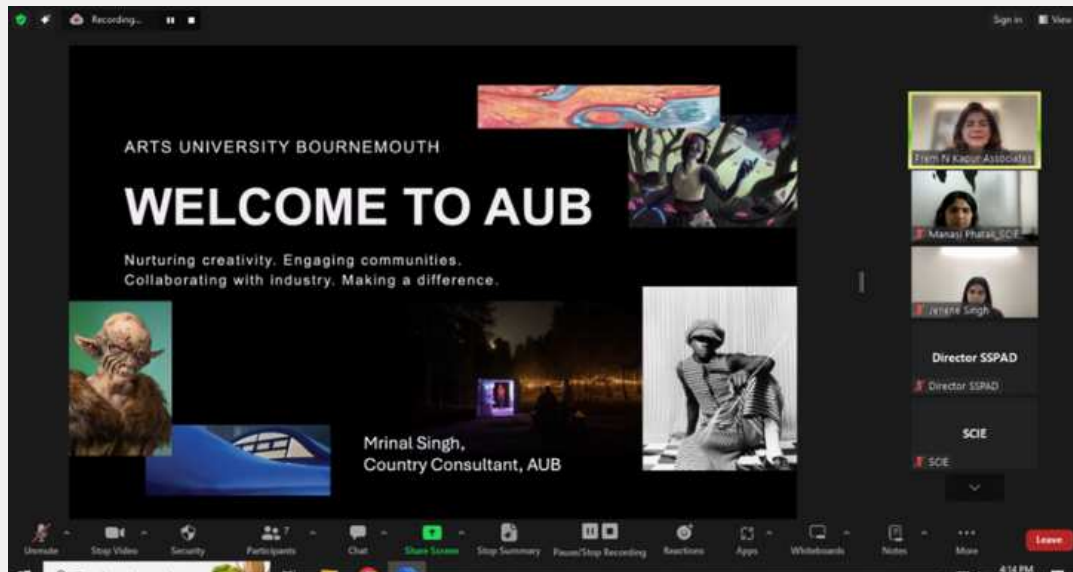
Recording...

Sign in View

ARTS UNIVERSITY BOURNEMOUTH

WELCOME TO AUB

Nurturing creativity. Engaging communities. Collaborating with industry. Making a difference.

Mrinal Singh, Country Consultant, AUB

Prem N Kapur Associates

Manasi Phatak_SCIE

Janane Singh

Director SSPAD

Director SSPAD

SCIE

SCIE

Unmute Stop Video Security Participants 7 Chat Share Screen Stop Summary Pause/Stop Recording Reactions Apps Whiteboards Notes More Leave

4:14 PM